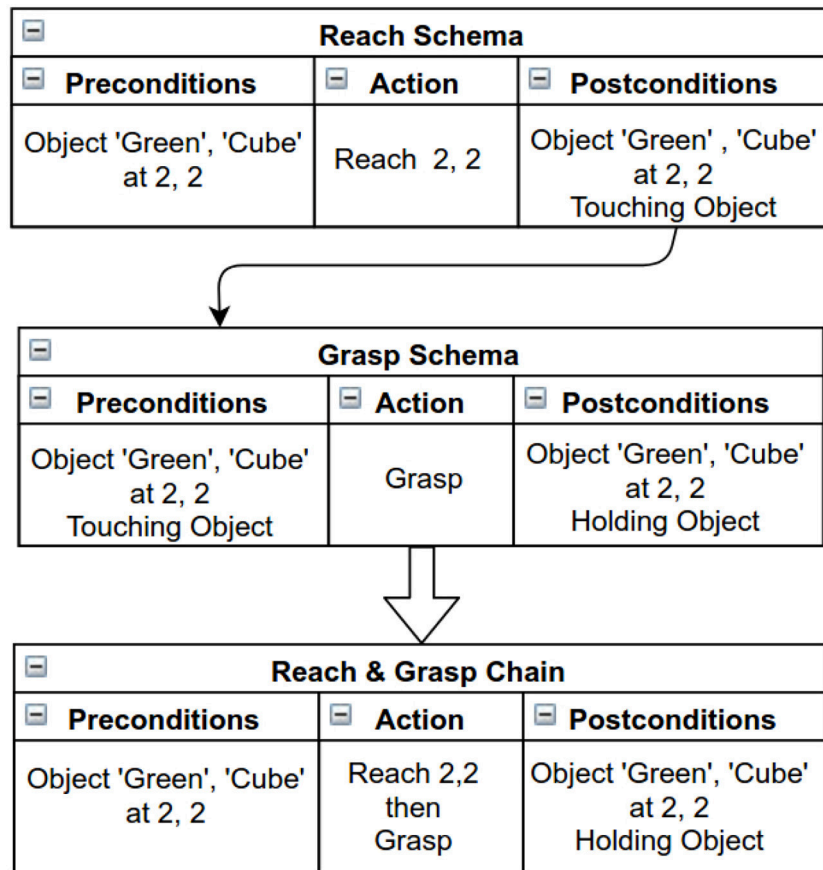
Reach Schema

| Preconditions | Action | Postconditions |
|---|---|---|
| Object 'Green', 'Cube' at 2, 2 | Reach 2, 2 | Object 'Green' , 'Cube' at 2, 2 Touching Object |

Grasp Schema

| Preconditions | Action | Postconditions |
|---|---|---|
| Object 'Green', 'Cube' at 2, 2 Touching Object | Grasp | Object 'Green', 'Cube' at 2, 2 Holding Object |

Reach & Grasp Chain

| Preconditions | Action | Postconditions |
|---|---|---|
| Object 'Green', 'Cube' at 2, 2 | Reach 2,2 then Grasp | Object 'Green', 'Cube' at 2, 2 Holding Object |